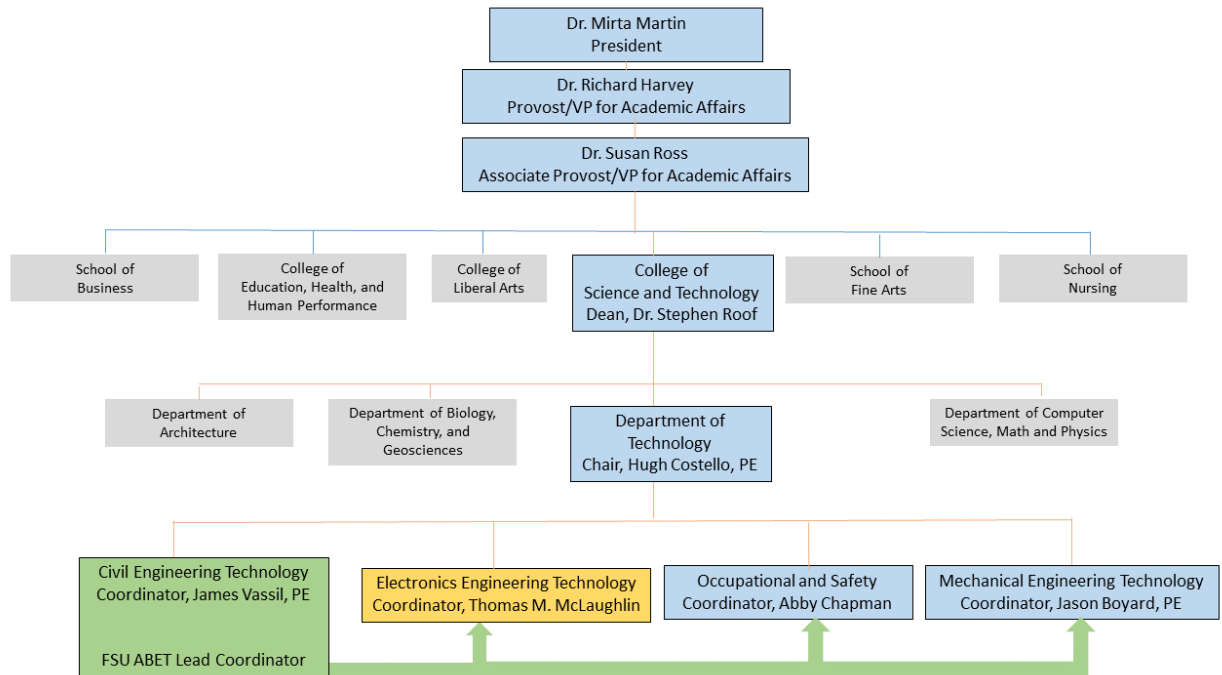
Dr. Mirta Martin
President

Dr. Richard Harvey
Provost/VP for Academic Affairs

Dr. Susan Ross
Associate Provost/VP for Academic Affairs

School of Business

College of Education, Health, and Human Performance

College of Liberal Arts

College of Science and Technology
Dean, Dr. Stephen Roof

School of Fine Arts

School of Nursing

Department of Architecture

Department of Biology, Chemistry, and Geosciences

Department of Technology
Chair, Hugh Costello, PE

Department of Computer Science, Math and Physics

Civil Engineering Technology
Coordinator, James Vassil, PE

FSU ABET Lead Coordinator

Electronics Engineering Technology
Coordinator, Thomas M. McLaughlin

Occupational and Safety
Coordinator, Abby Chapman

Mechanical Engineering Technology
Coordinator, Jason Boyard, PE